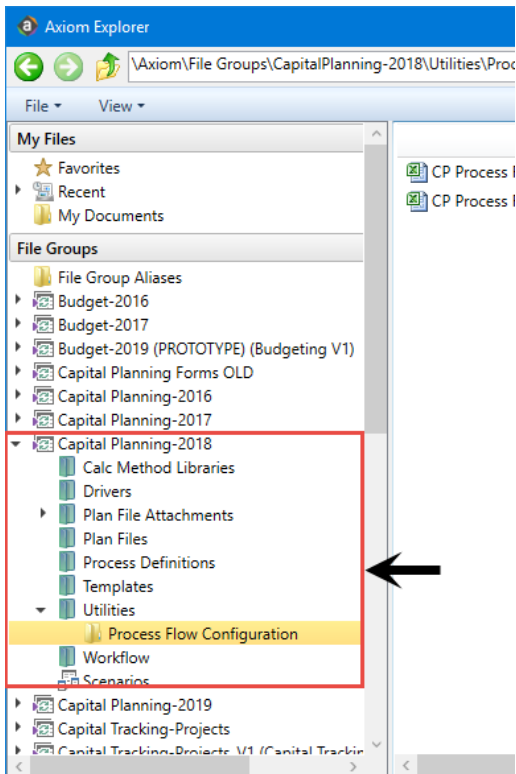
Axiom Explorer

\Axiom\File Groups\CapitalPlanning-2018\Utilities\Proc

File ▾ View ▾

My Files
Favorites
Recent
My Documents

File Groups
File Group Aliases
Budget-2016
Budget-2017
Budget-2019 (PROTOTYPE) (Budgeting V1)
Capital Planning Forms OLD
Capital Planning-2016
Capital Planning-2017
Capital Planning-2018
Calc Method Libraries
Drivers
Plan File Attachments
Plan Files
Process Definitions
Templates
Utilities
Process Flow Configuration
Workflow
Scenarios
Capital Planning-2019
Capital Tracking-Projects
Capital Tracking-Projects_V1 (Capital Trackin

CP Process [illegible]
CP Process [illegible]